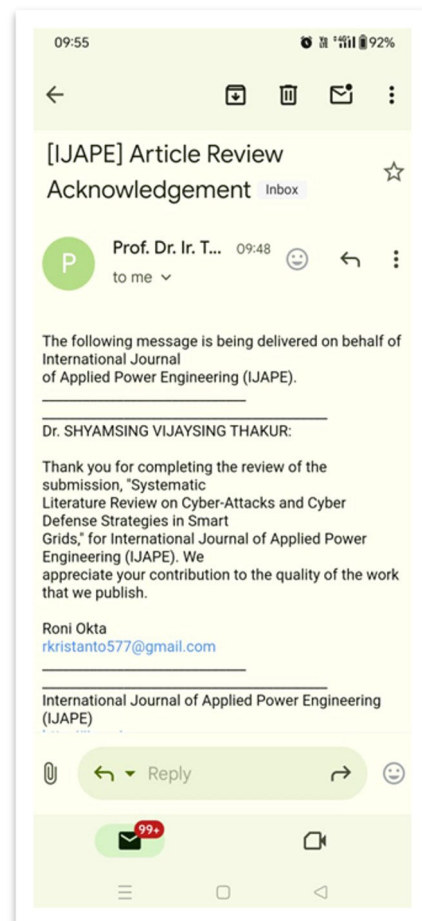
09:55 92%

[IJAPE] Article Review Acknowledgement Inbox

P Prof. Dr. Ir. T... 09:48
to me

The following message is being delivered on behalf of International Journal of Applied Power Engineering (IJAPE).
________________________________________
________________________________________
Dr. SHYAMSING VIJAYSING THAKUR:

Thank you for completing the review of the submission, "Systematic Literature Review on Cyber-Attacks and Cyber Defense Strategies in Smart Grids," for International Journal of Applied Power Engineering (IJAPE). We appreciate your contribution to the quality of the work that we publish.

Roni Okta
rkristanto577@gmail.com
________________________________________
________________________________________
International Journal of Applied Power Engineering (IJAPE)
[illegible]

Reply

99+